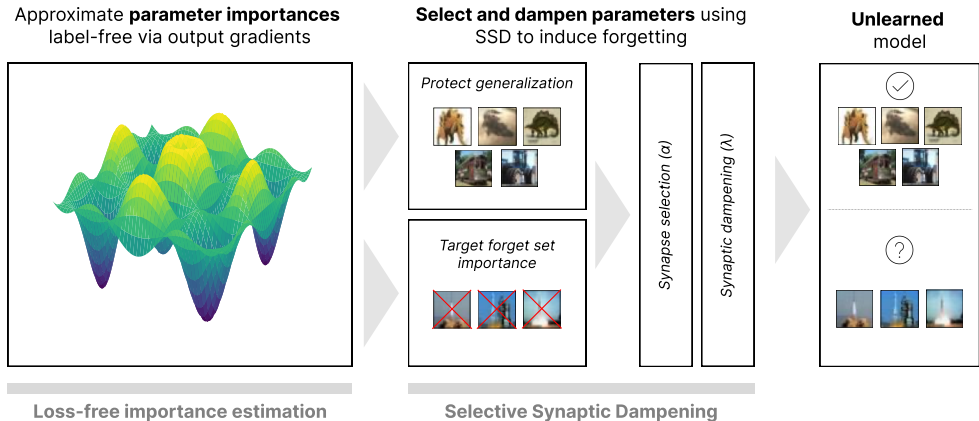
Approximate **parameter importances** label-free via output gradients

**Select and dampen parameters** using SSD to induce forgetting

**Unlearned** model

*Protect generalization*

*Target forget set importance*

*Synapse selection (α)*

*Synaptic dampening (λ)*

Loss-free importance estimation

Selective Synaptic Dampening